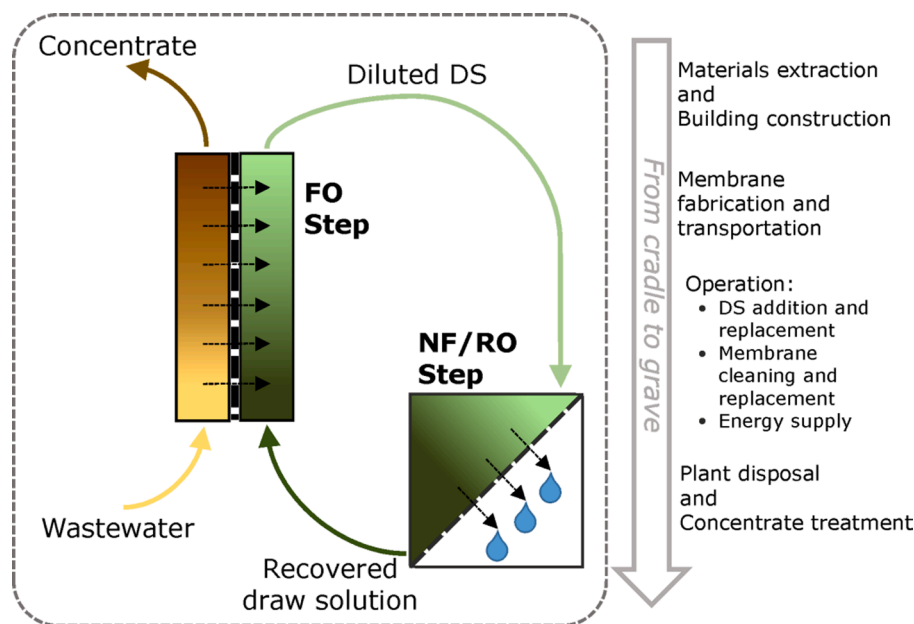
Concentrate

Diluted DS

FO Step

NF/RO Step

Wastewater

Recovered draw solution

From cradle to grave

Materials extraction and Building construction

Membrane fabrication and transportation

Operation:
• DS addition and replacement
• Membrane cleaning and replacement
• Energy supply

Plant disposal and Concentrate treatment